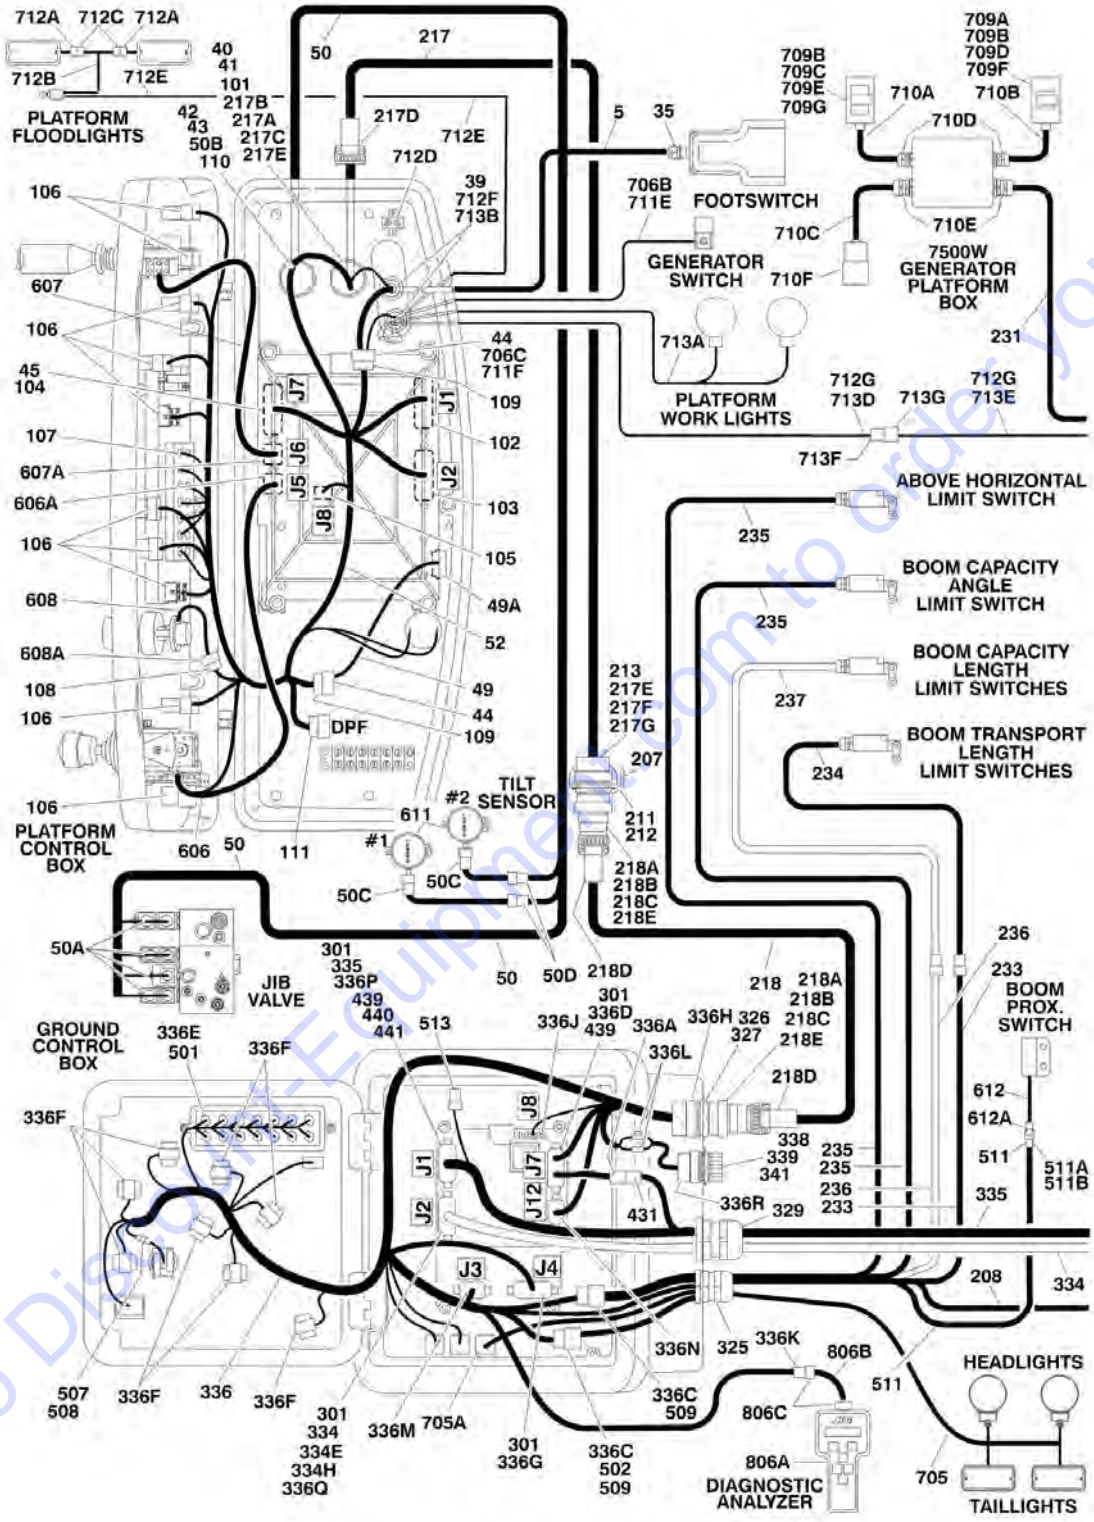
712A 712C 712A
712B 712E
PLATFORM FLOODLIGHTS
40 41 101 217B 217A 217C 217E
42 43 50B 110
50 217
217D
712D
712E
5 35
709B 709C 709E 709G
709A 709B 709D 709F
710A 710B
710D
39 712F 713B
706B 711E
FOOTSWITCH
GENERATOR SWITCH
710C
710F
710E
7500W GENERATOR PLATFORM BOX
231
106
607
106
45 104
J7
J1
44 706C 711F
109
713A
PLATFORM WORK LIGHTS
712G 713D
713G
712G 713E
713F
107
607A
606A
J6
J5
J8
J2
102
103
106
105
ABOVE HORIZONTAL LIMIT SWITCH
235
BOOM CAPACITY ANGLE LIMIT SWITCH
235
608
49A
52
608A
108
106
49
44
109
DPF
213 217E 217F 217G
BOOM CAPACITY LENGTH LIMIT SWITCHES
237
BOOM TRANSPORT LENGTH LIMIT SWITCHES
234
207
TILT SENSOR
#2
611
106
PLATFORM CONTROL BOX
606
50
111
#1
211 212
218A 218B 218C 218E
50C
50C
50A
JIB VALVE
50
301 335 336P 439 440 441
50D
218D
218
218A 218B 218C 218E
236
233
BOOM PROX. SWITCH
GROUND CONTROL BOX
336E 501
336F
513
301 336D 439
336J
336A
336H 326 327
336L
218D
612
612A
336F
J8
J1
J7
J12
338 339 341
235 235
511
511A 511B
J2
431
336R 329
236 233
335
J3
J4
208
334
336N
325
336K
806B
511
HEADLIGHTS
507 508
336F
336
336F
301 334 334E 334H 336Q
336M
705A
301 336G
336C 509
336C 502 509
806C
806A
DIAGNOSTIC ANALYZER
705
TAILLIGHTS